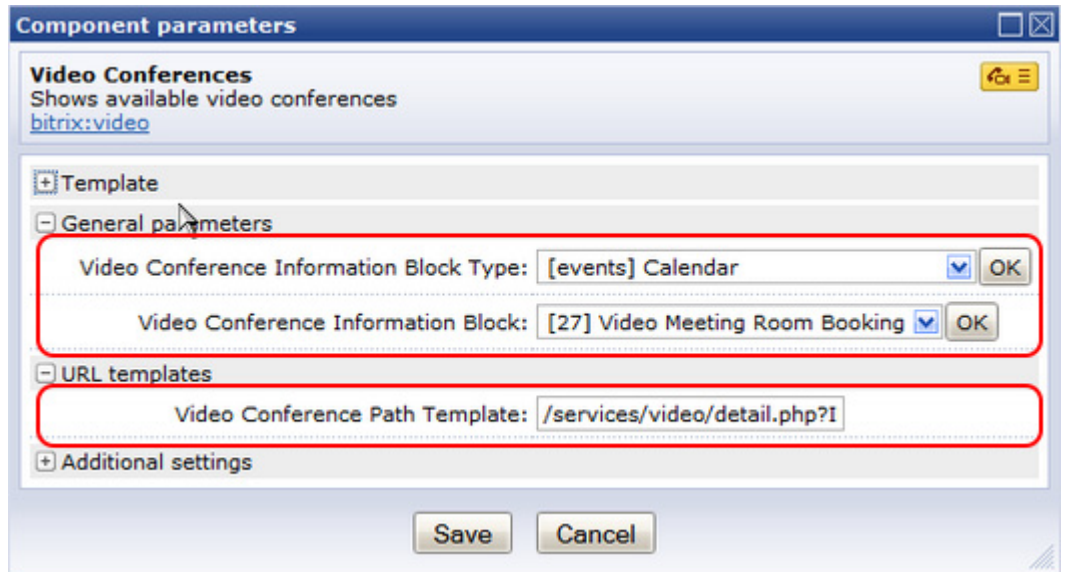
Component parameters

Video Conferences
Shows available video conferences
bitrix:video

Template

General parameters

Video Conference Information Block Type: [events] Calendar OK

Video Conference Information Block: [27] Video Meeting Room Booking OK

URL templates

Video Conference Path Template: /services/video/detail.php?I

Additional settings

Save Cancel